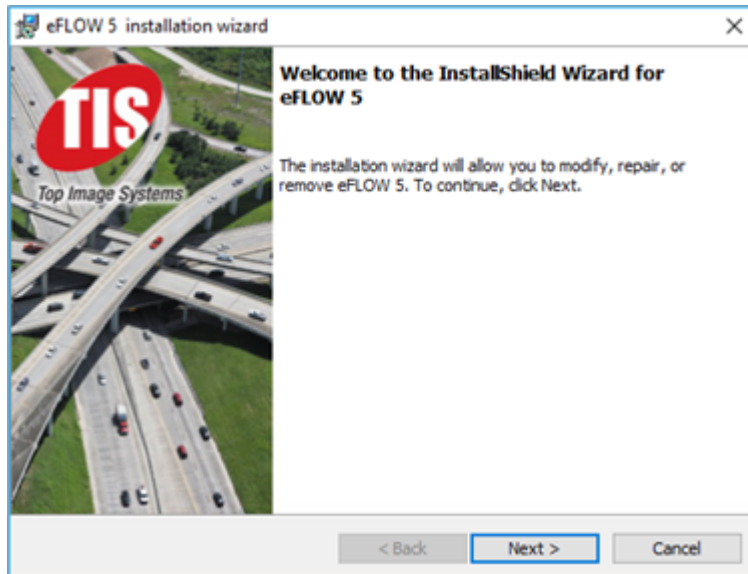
eFLOW 5 installation wizard

×

TIS

Top Image Systems

Welcome to the InstallShield Wizard for eFLOW 5

The installation wizard will allow you to modify, repair, or remove eFLOW 5. To continue, click Next.

< Back

Next >

Cancel